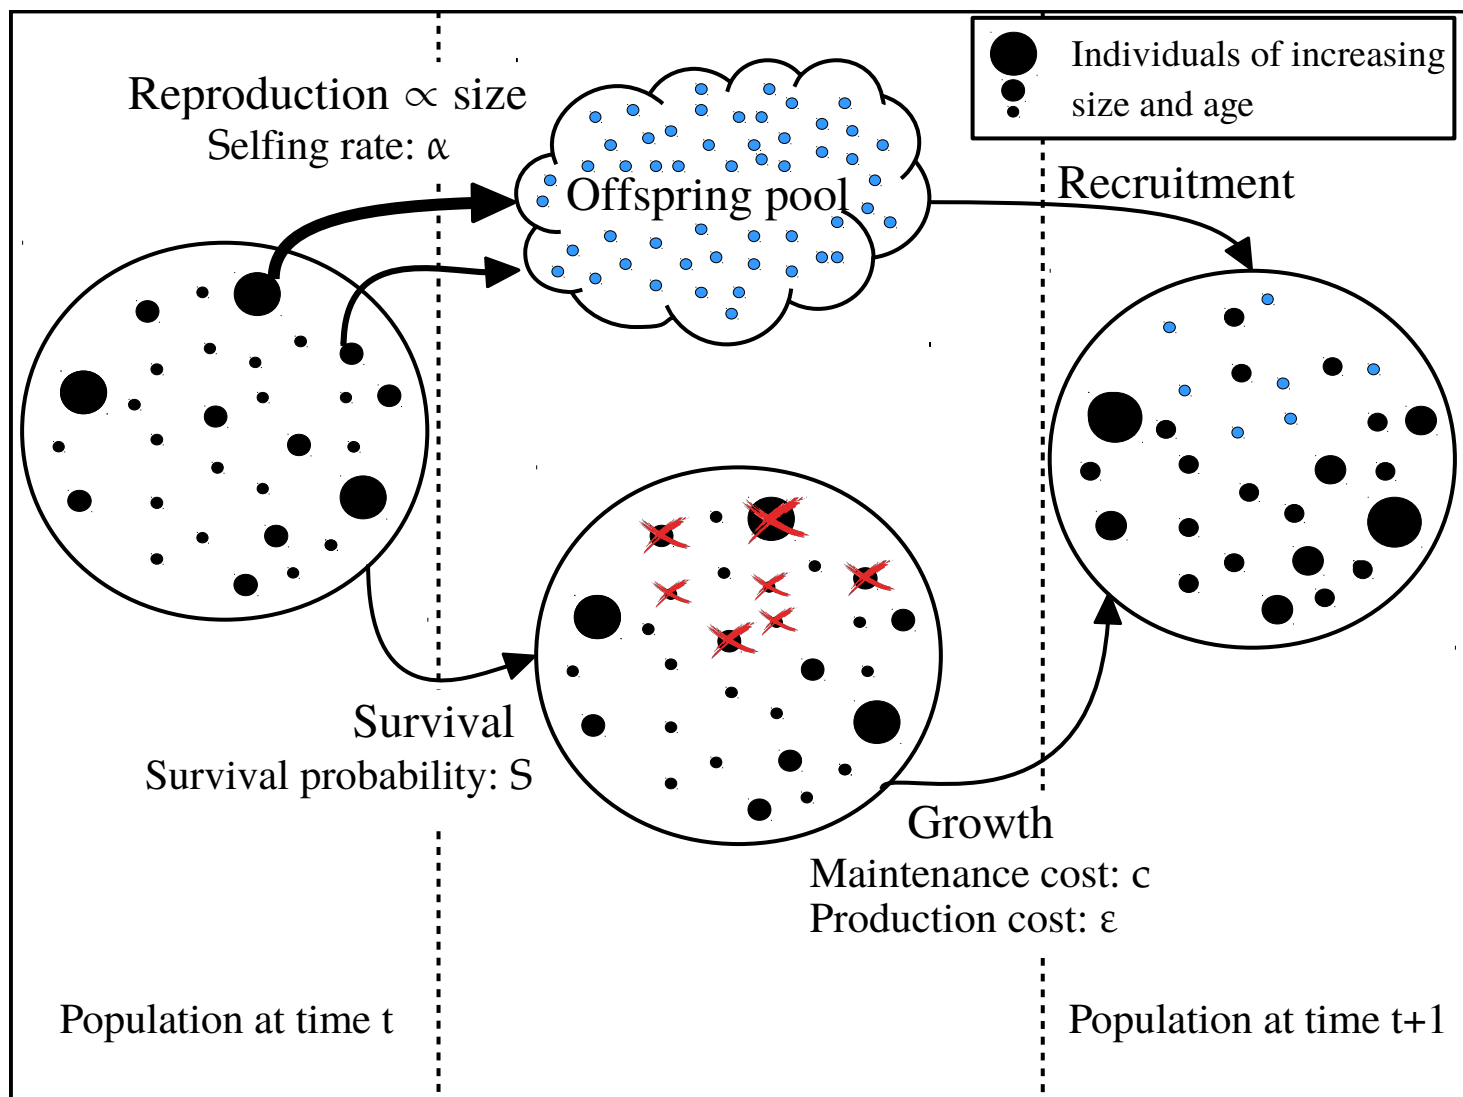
Individuals of increasing size and age

Reproduction $\propto$ size
Selfing rate: $\alpha$

Offspring pool

Recruitment

Survival
Survival probability: S

Growth
Maintenance cost: c
Production cost: $\varepsilon$

Population at time t

Population at time t+1